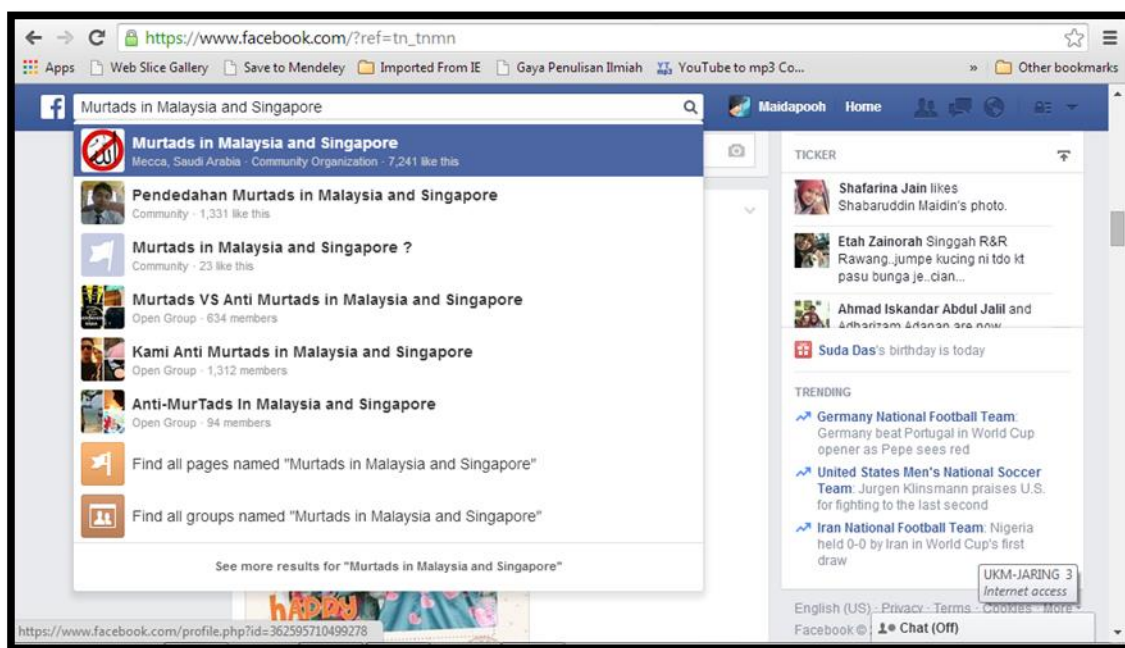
https://www.facebook.com/?ref=tn_tnmn

Apps Web Slice Gallery Save to Mendeley Imported From IE Gaya Penulisan Ilmiah YouTube to mp3 Co... » Other bookmarks

Murtads in Malaysia and Singapore

Maidapooh Home

Murtads in Malaysia and Singapore
Mecca, Saudi Arabia · Community Organization · 7,241 like this

Pendedahan Murtads in Malaysia and Singapore
Community · 1,331 like this

Murtads in Malaysia and Singapore ?
Community · 23 like this

Murtads VS Anti Murtads in Malaysia and Singapore
Open Group · 634 members

Kami Anti Murtads in Malaysia and Singapore
Open Group · 1,312 members

Anti-MurTads In Malaysia and Singapore
Open Group · 94 members

Find all pages named "Murtads in Malaysia and Singapore"

Find all groups named "Murtads in Malaysia and Singapore"

See more results for "Murtads in Malaysia and Singapore"

TICKER

Shafarina Jain likes Shabaruddin Maidin's photo.

Etah Zainorah Singgah R&R Rawang..jumpe kucing ni tdo kt pasu bunga je..cian...

Ahmad Iskandar Abdul Jalil and Adharizam Adanan are now

Suda Das's birthday is today

TRENDING

Germany National Football Team: Germany beat Portugal in World Cup opener as Pepe sees red

United States Men's National Soccer Team: Jurgen Klinsmann praises U.S. for fighting to the last second

Iran National Football Team: Nigeria held 0-0 by Iran in World Cup's first draw

UKM-JARING 3
Internet access

English (US) · Privacy · Terms · Cookies · More
Facebook © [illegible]

Chat (Off)

https://www.facebook.com/profile.php?id=362595710499278